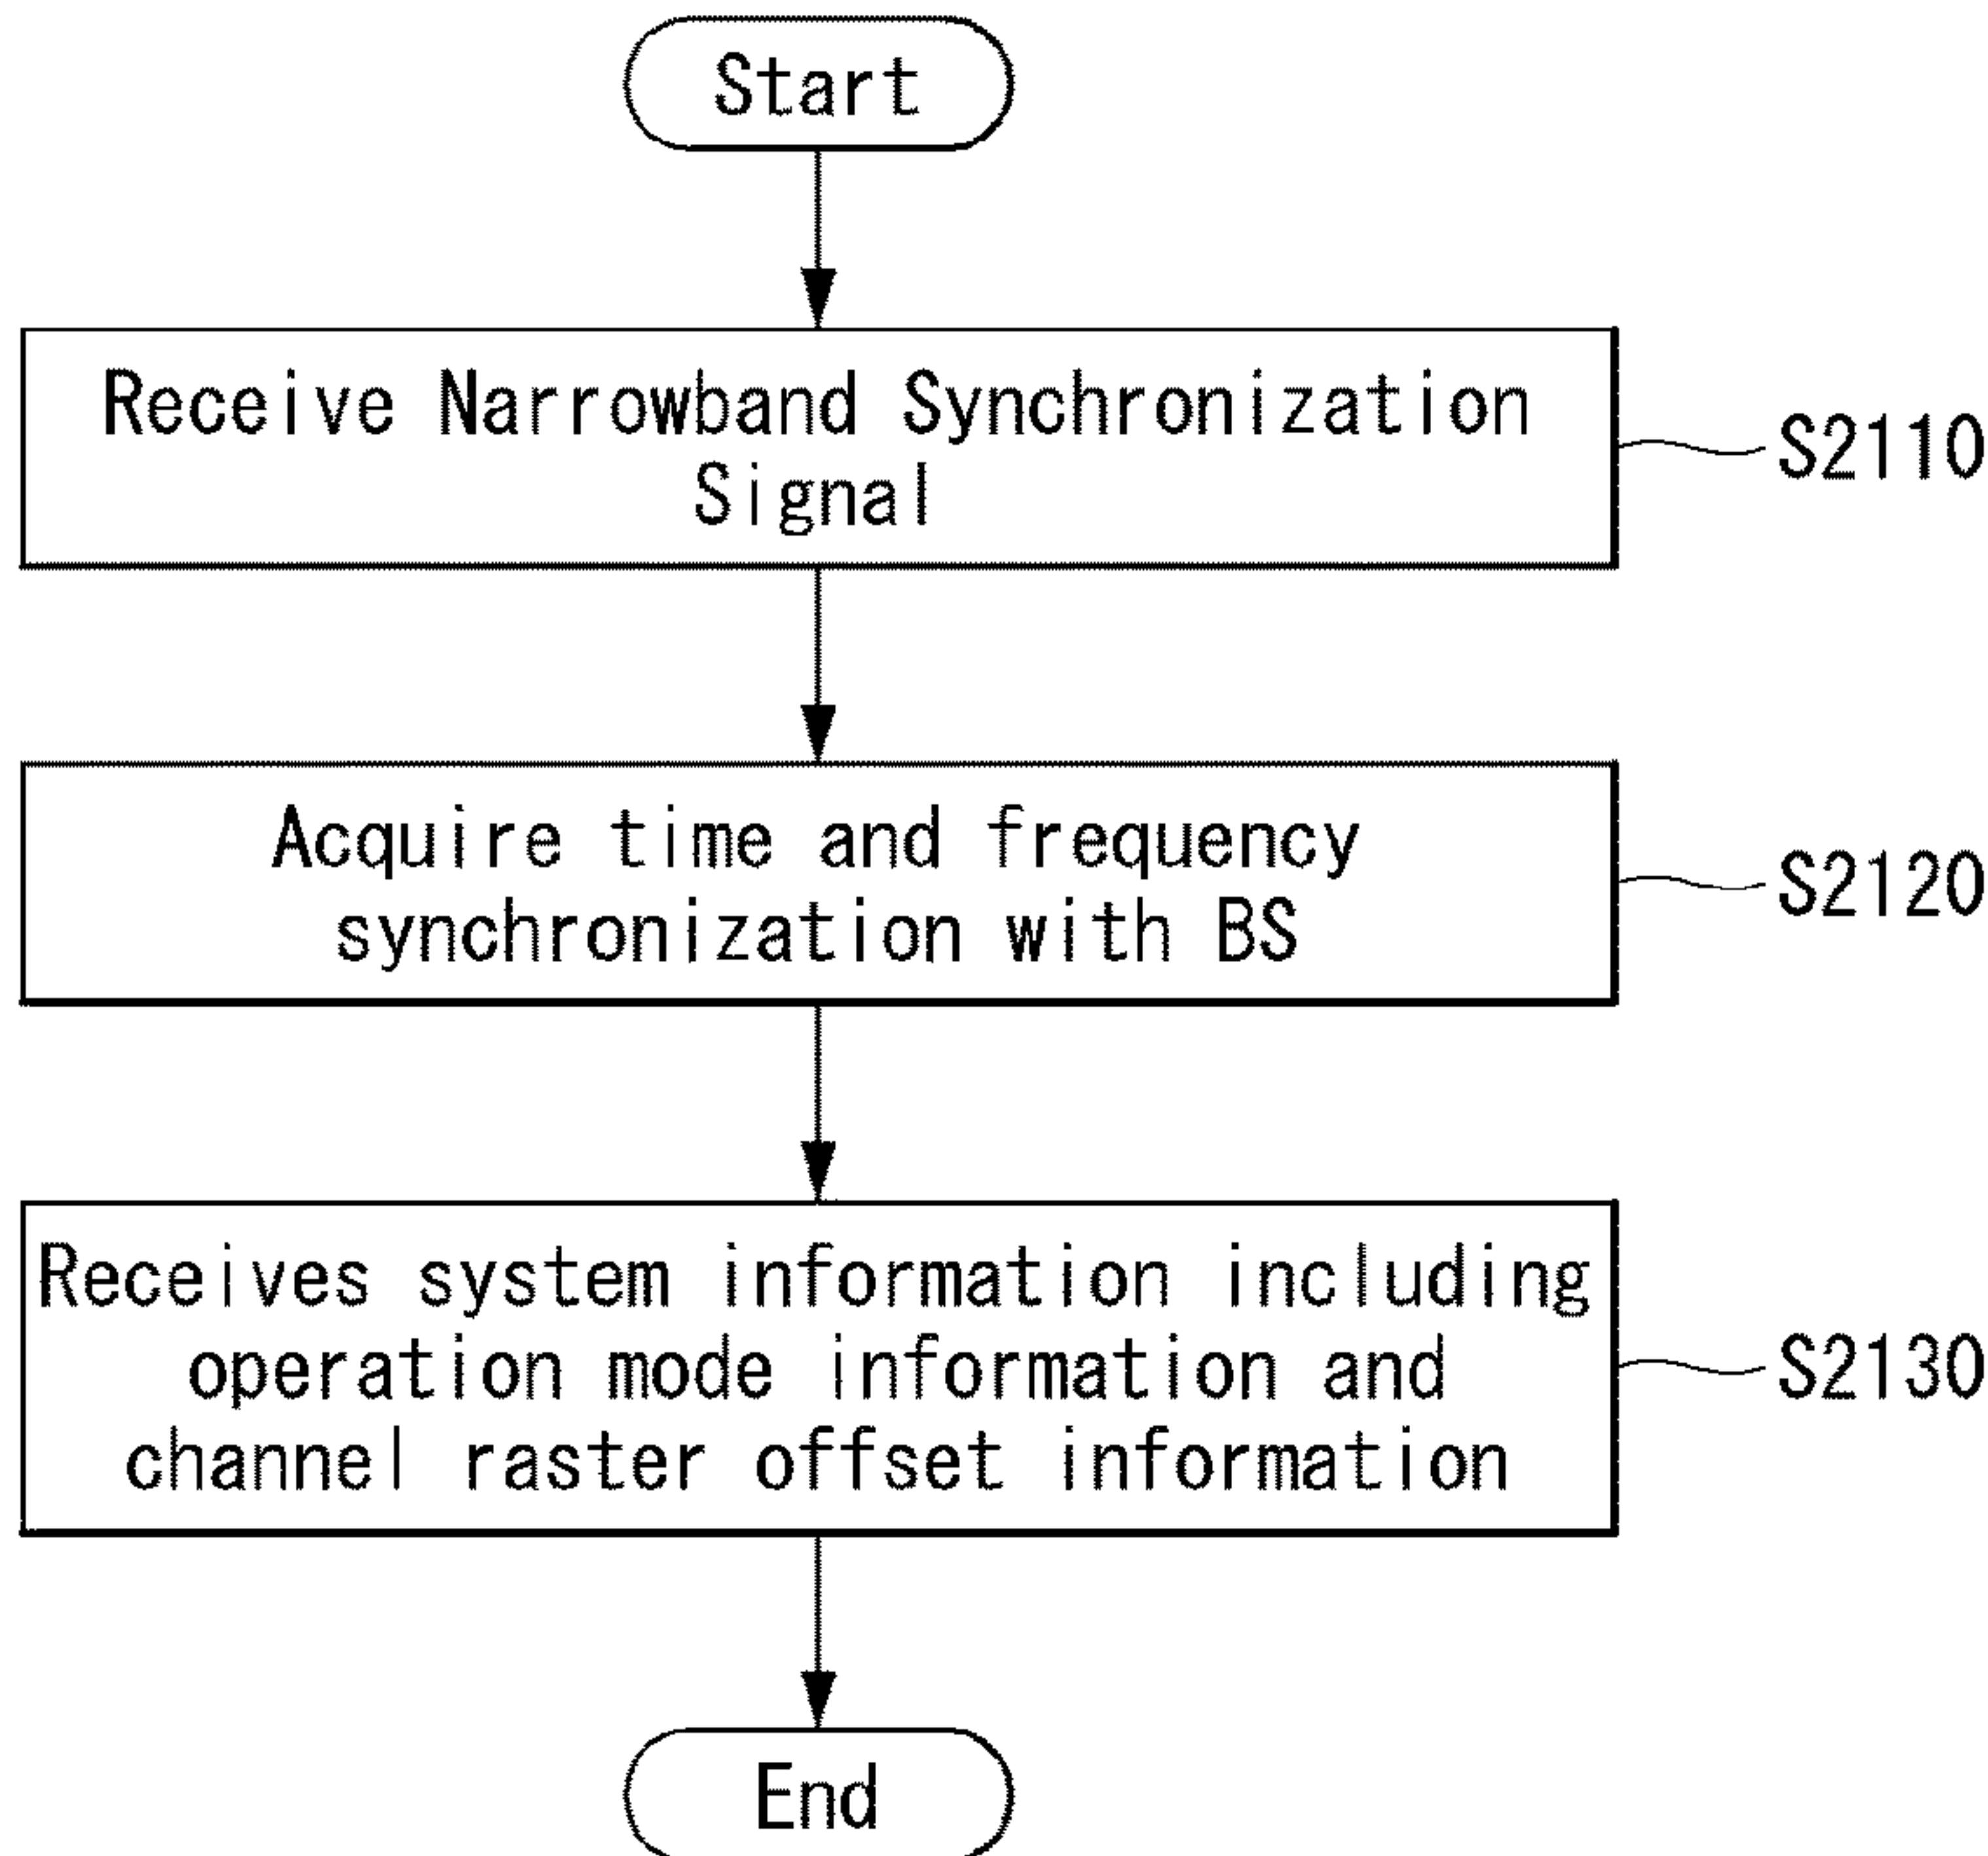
Start

Receive Narrowband Synchronization Signal

S2110

Acquire time and frequency synchronization with BS

S2120

Receives system information including operation mode information and channel raster offset information

S2130

End